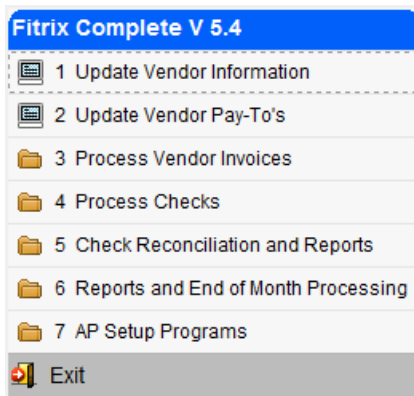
Fitrix Complete V 5.4

1 Update Vendor Information

2 Update Vendor Pay-To's

3 Process Vendor Invoices

4 Process Checks

5 Check Reconciliation and Reports

6 Reports and End of Month Processing

7 AP Setup Programs

Exit